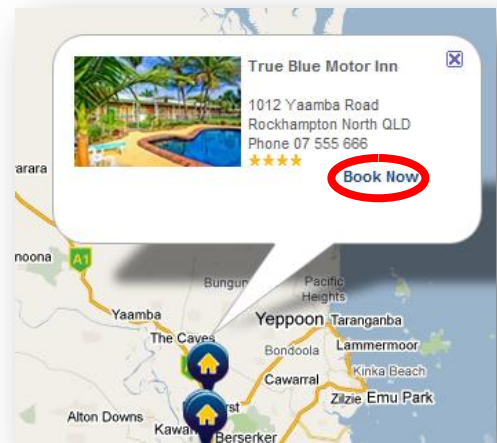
True Blue Motor Inn

1012 Yaamba Road
Rockhampton North QLD
Phone 07 555 666
★★★★

Book Now

arara
noona
A1
Bungun
Pacific Heights
Yaamba
The Caves
Yeppoon
Taranganba
Bondoola
Lammermoor
Kinka Beach
Cawarral
Zilzie
Emu Park
Alton Downs
Kawana
rst
Berserker